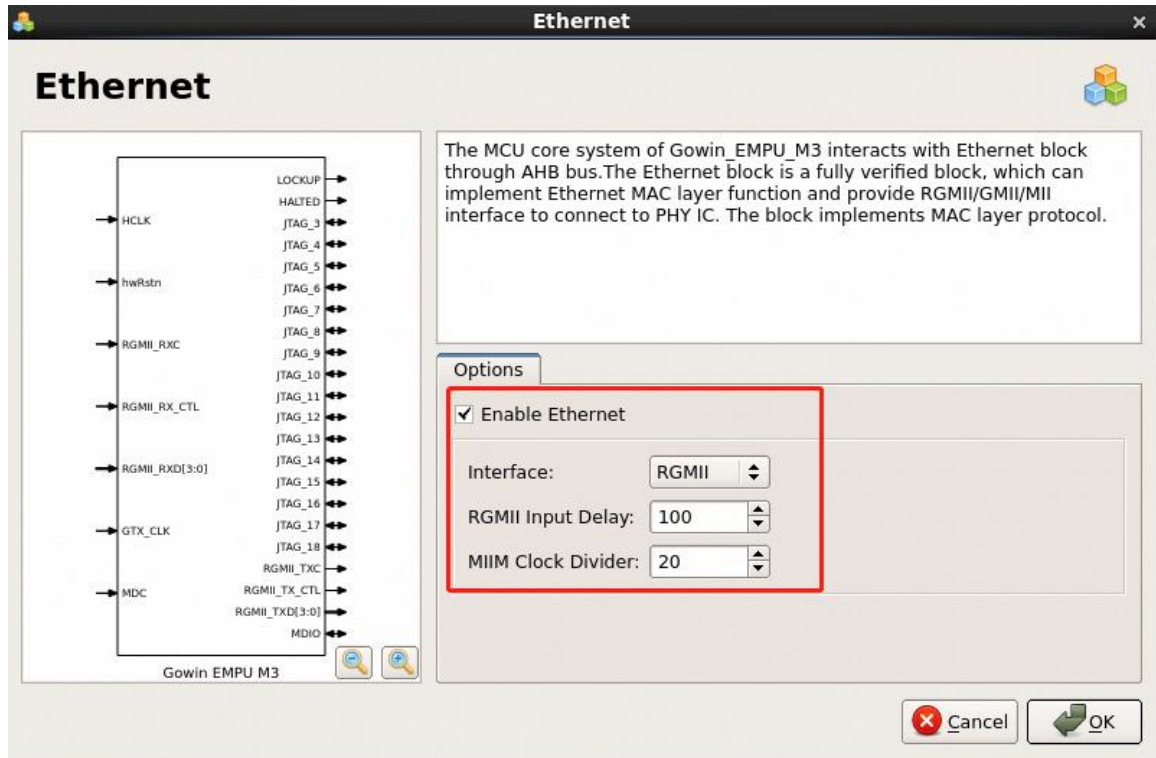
Ethernet

Ethernet

HCLK
hwRstn
RGMII_RXC
RGMII_RX_CTL
RGMII_RXD[3:0]
GTX_CLK
MDC

LOCKUP
HALTED
JTAG_3
JTAG_4
JTAG_5
JTAG_6
JTAG_7
JTAG_8
JTAG_9
JTAG_10
JTAG_11
JTAG_12
JTAG_13
JTAG_14
JTAG_15
JTAG_16
JTAG_17
JTAG_18
RGMII_TXC
RGMII_TX_CTL
RGMII_TXD[3:0]
MDIO

Gowin EMPU M3

The MCU core system of Gowin_EMPU_M3 interacts with Ethernet block through AHB bus.The Ethernet block is a fully verified block, which can implement Ethernet MAC layer function and provide RGMII/GMII/MII interface to connect to PHY IC. The block implements MAC layer protocol.

Options

Enable Ethernet

Interface: RGMII

RGMII Input Delay: 100

MIIM Clock Divider: 20

Cancel

OK